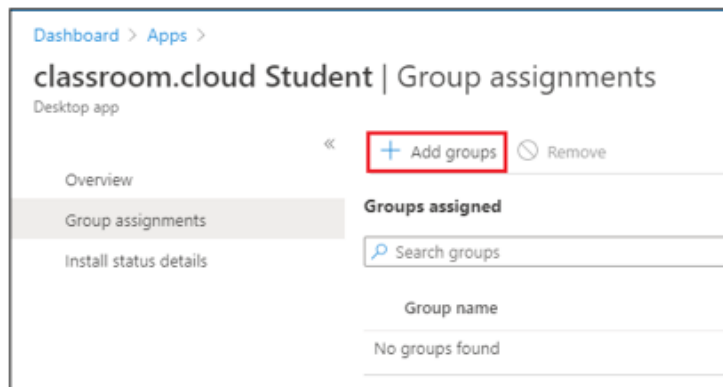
Dashboard > Apps >

classroom.cloud Student | Group assignments

Desktop app

«

Overview

Group assignments

Install status details

+ Add groups

Remove

Groups assigned

Search groups

Group name

No groups found